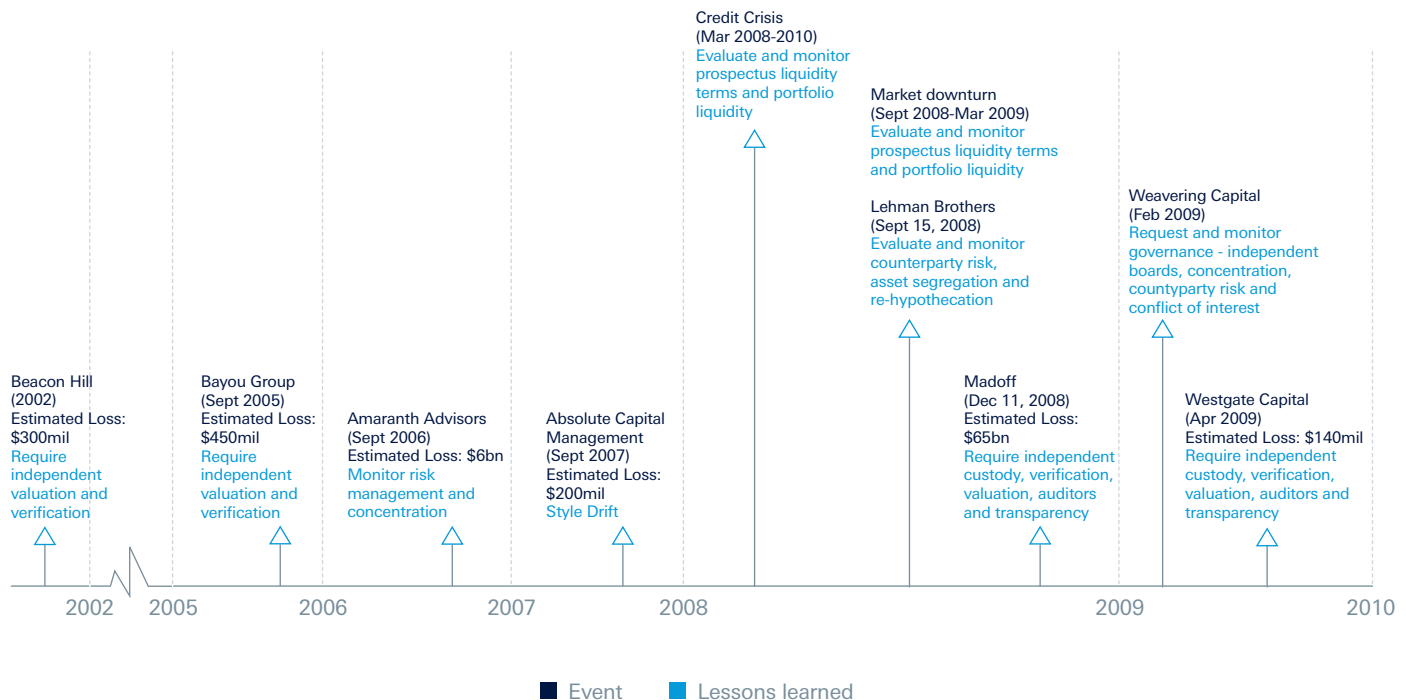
Credit Crisis
(Mar 2008-2010)
Evaluate and monitor prospectus liquidity terms and portfolio liquidity

Market downturn
(Sept 2008-Mar 2009)
Evaluate and monitor prospectus liquidity terms and portfolio liquidity

Lehman Brothers
(Sept 15, 2008)
Evaluate and monitor counterparty risk, asset segregation and re-hypothecation

Weavering Capital
(Feb 2009)
Request and monitor governance - independent boards, concentration, countyparty risk and conflict of interest

Beacon Hill
(2002)
Estimated Loss: $300mil
Require independent valuation and verification

Bayou Group
(Sept 2005)
Estimated Loss: $450mil
Require independent valuation and verification

Amaranth Advisors
(Sept 2006)
Estimated Loss: $6bn
Monitor risk management and concentration

Absolute Capital Management
(Sept 2007)
Estimated Loss: $200mil
Style Drift

Madoff
(Dec 11, 2008)
Estimated Loss: $65bn
Require independent custody, verification, valuation, auditors and transparency

Westgate Capital
(Apr 2009)
Estimated Loss: $140mil
Require independent custody, verification, valuation, auditors and transparency

2002 2005 2006 2007 2008 2009 2010

Event Lessons learned